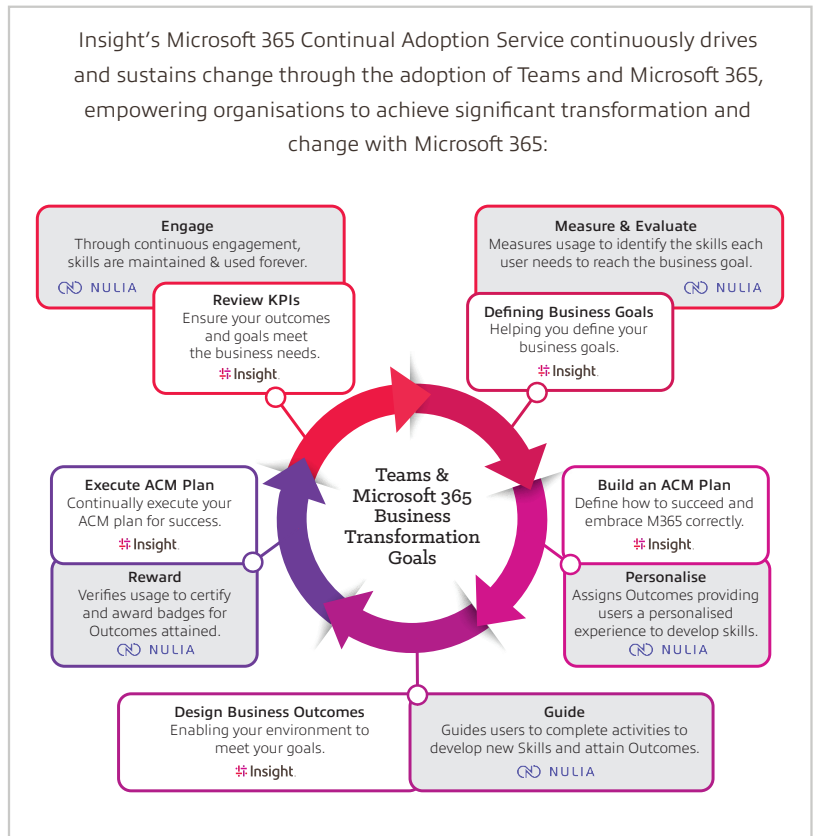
Insight's Microsoft 365 Continual Adoption Service continuously drives and sustains change through the adoption of Teams and Microsoft 365, empowering organisations to achieve significant transformation and change with Microsoft 365:

Engage
Through continuous engagement, skills are maintained & used forever.
NULIA

Review KPIs
Ensure your outcomes and goals meet the business needs.
Insight.

Measure & Evaluate
Measures usage to identify the skills each user needs to reach the business goal.
NULIA

Defining Business Goals
Helping you define your business goals.
Insight.

Teams & Microsoft 365 Business Transformation Goals

Execute ACM Plan
Continually execute your ACM plan for success.
Insight.

Reward
Verifies usage to certify and award badges for Outcomes attained.
NULIA

Build an ACM Plan
Define how to succeed and embrace M365 correctly.
Insight.

Personalise
Assigns Outcomes providing users a personalised experience to develop skills.
NULIA

Design Business Outcomes
Enabling your environment to meet your goals.
Insight.

Guide
Guides users to complete activities to develop new Skills and attain Outcomes.
NULIA